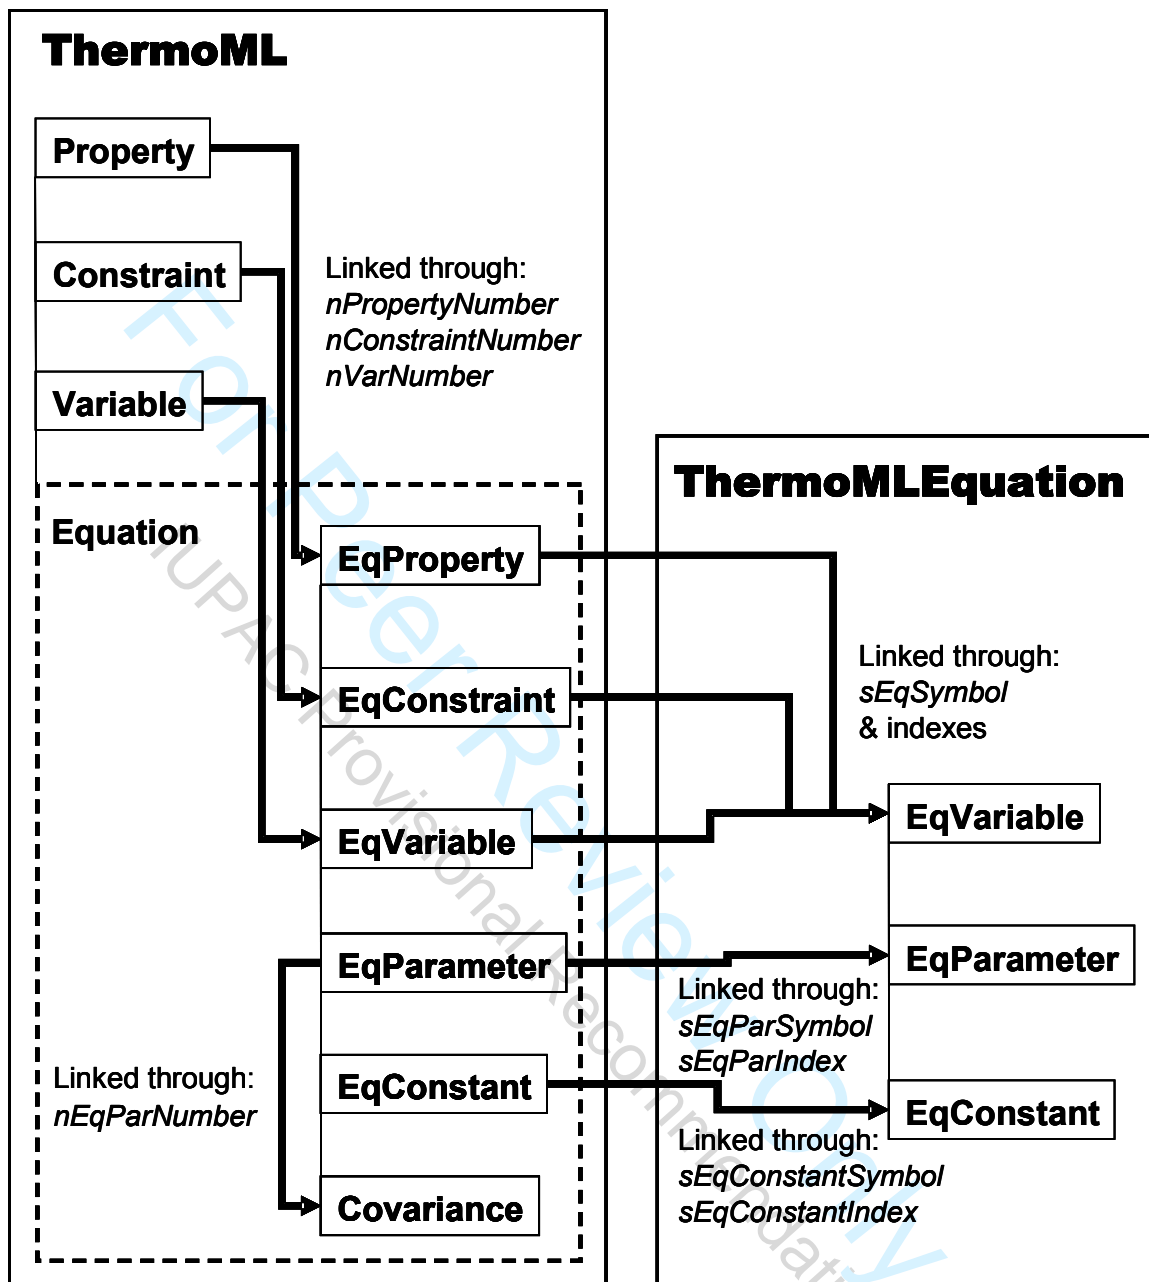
ThermoML

Property

Constraint

Variable

Linked through:
*nPropertyNumber*
*nConstraintNumber*
*nVarNumber*

Equation

EqProperty

EqConstraint

EqVariable

EqParameter

EqConstant

Covariance

Linked through:
*nEqParNumber*

ThermoMLEquation

Linked through:
*sEqSymbol*
& indexes

EqVariable

EqParameter

Linked through:
*sEqParSymbol*
*sEqParIndex*

EqConstant

Linked through:
*sEqConstantSymbol*
*sEqConstantIndex*

For Peer Review Only

IUPAC Provisional Recommendations